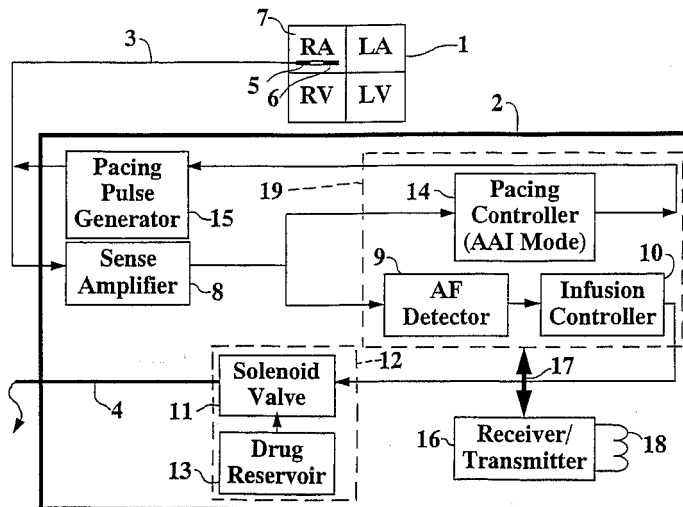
7
RA
LA
1
3
5
6
RV
LV
2
Pacing Pulse Generator
15
19
14
Pacing Controller (AAI Mode)
10
Sense Amplifier
8
9
AF Detector
Infusion Controller
12
17
Solenoid Valve
4
11
Drug Reservoir
13
16
Receiver/ Transmitter
18